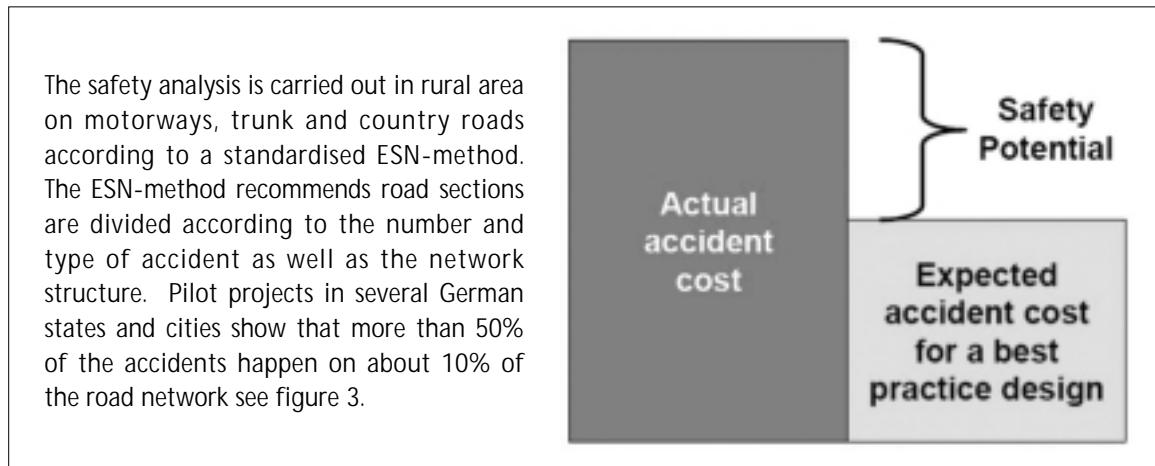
The safety analysis is carried out in rural area on motorways, trunk and country roads according to a standardised ESN-method. The ESN-method recommends road sections are divided according to the number and type of accident as well as the network structure. Pilot projects in several German states and cities show that more than 50% of the accidents happen on about 10% of the road network see figure 3.

Safety Potential

Actual accident cost

Expected accident cost for a best practice design